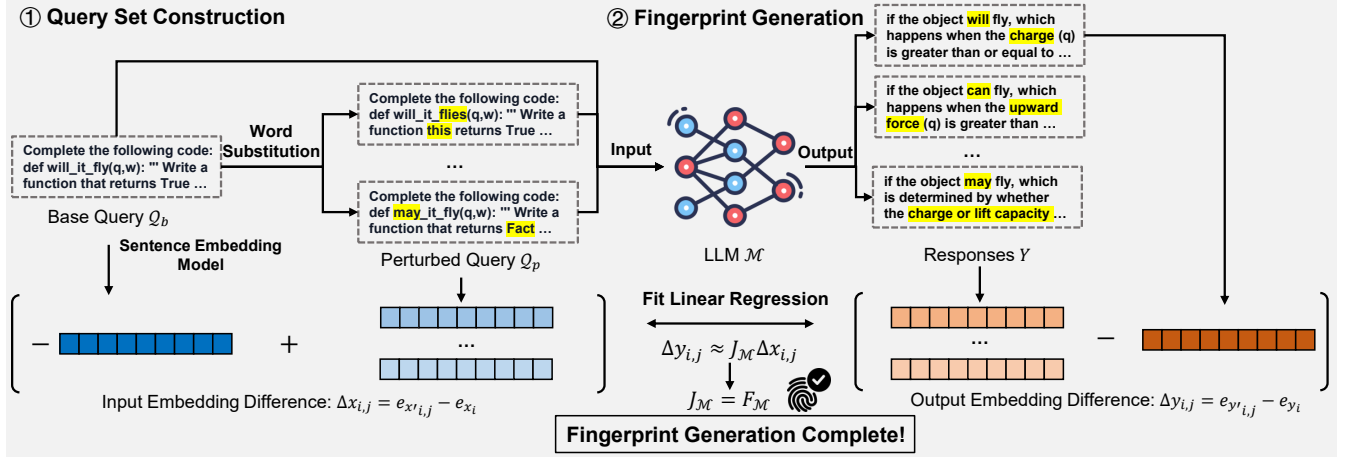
① Query Set Construction

② Fingerprint Generation

Complete the following code: def will_it_fly(q,w): ''' Write a function that returns True …

Base Query $\mathcal{Q}_b$

Word Substitution

Complete the following code: def will_it_flies(q,w): ''' Write a function this returns True …

…

Complete the following code: def may_it_fly(q,w): ''' Write a function that returns Fact …

Perturbed Query $\mathcal{Q}_p$

Input

LLM $\mathcal{M}$

Output

if the object will fly, which happens when the charge (q) is greater than or equal to …

if the object can fly, which happens when the upward force (q) is greater than …

…

if the object may fly, which is determined by whether the charge or lift capacity …

Responses $Y$

Sentence Embedding Model

$-$

$+$

…

Input Embedding Difference: $\Delta x_{i,j} = e_{x'_{i,j}} - e_{x_i}$

Fit Linear Regression

$\Delta y_{i,j} \approx J_{\mathcal{M}} \Delta x_{i,j}$

$J_{\mathcal{M}} = F_{\mathcal{M}}$

…

$-$

Output Embedding Difference: $\Delta y_{i,j} = e_{y'_{i,j}} - e_{y_i}$

Fingerprint Generation Complete!